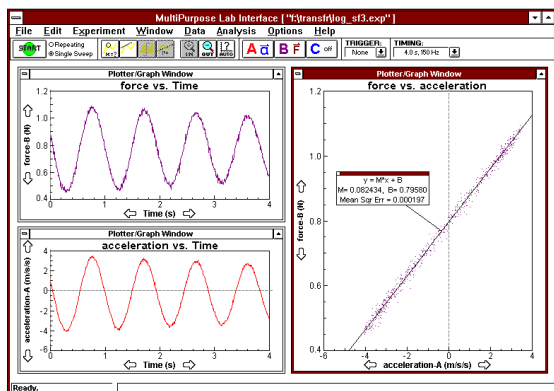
MultiPurpose Lab Interface [ "f:\transfr\log_sf3.exp" ]

File Edit Experiment Window Data Analysis Options Help

START
Repeating
Single Sweep

IN
OUT
AUTO

A B F C off

TRIGGER:
None

TIMING:
4.0 s, 150 Hz

Plotter/Graph Window
force vs. Time
force-B (N)
1.0
0.8
0.6
0.4
0 1 2 3 4
Time (s)

Plotter/Graph Window
acceleration vs. Time
acceleration-A (m/s/s)
4
3
2
1
0
-1
-2
-3
-4
-5
-6
0 1 2 3 4
Time (s)

Plotter/Graph Window
force vs. acceleration
force-B (N)
1.2
1.0
0.8
0.6
0.4
-6 -4 -2 0 2 4
acceleration-A (m/s/s)

y = M*x + B
M= 0.082434, B= 0.79580
Mean Sqr Err = 0.000197

Ready.